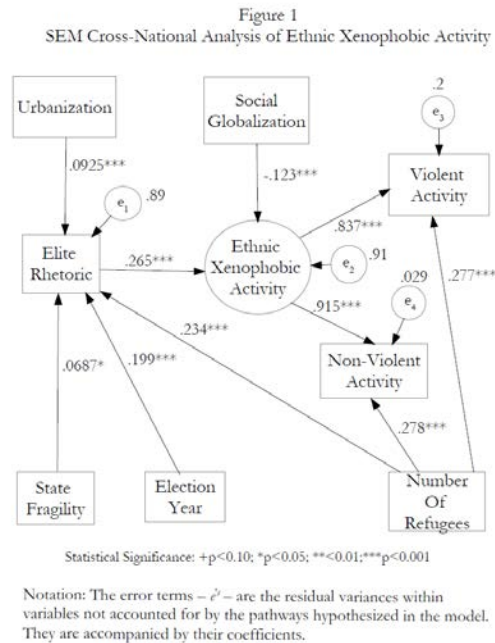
Figure 1
SEM Cross-National Analysis of Ethnic Xenophobic Activity

Urbanization

Social Globalization

.2

$e_3$

.0925***

-.123***

Violent Activity

$e_1$ .89

Elite Rhetoric

.265***

Ethnic Xenophobic Activity

.837***

$e_2$ .91

.029

$e_4$

.234***

.915***

.277***

.0687*

.199***

Non-Violent Activity

.278***

State Fragility

Election Year

Number Of Refugees

Statistical Significance: +p<0.10; *p<0.05; **<0.01;***p<0.001

Notation: The error terms – $e^i$ – are the residual variances within variables not accounted for by the pathways hypothesized in the model. They are accompanied by their coefficients.